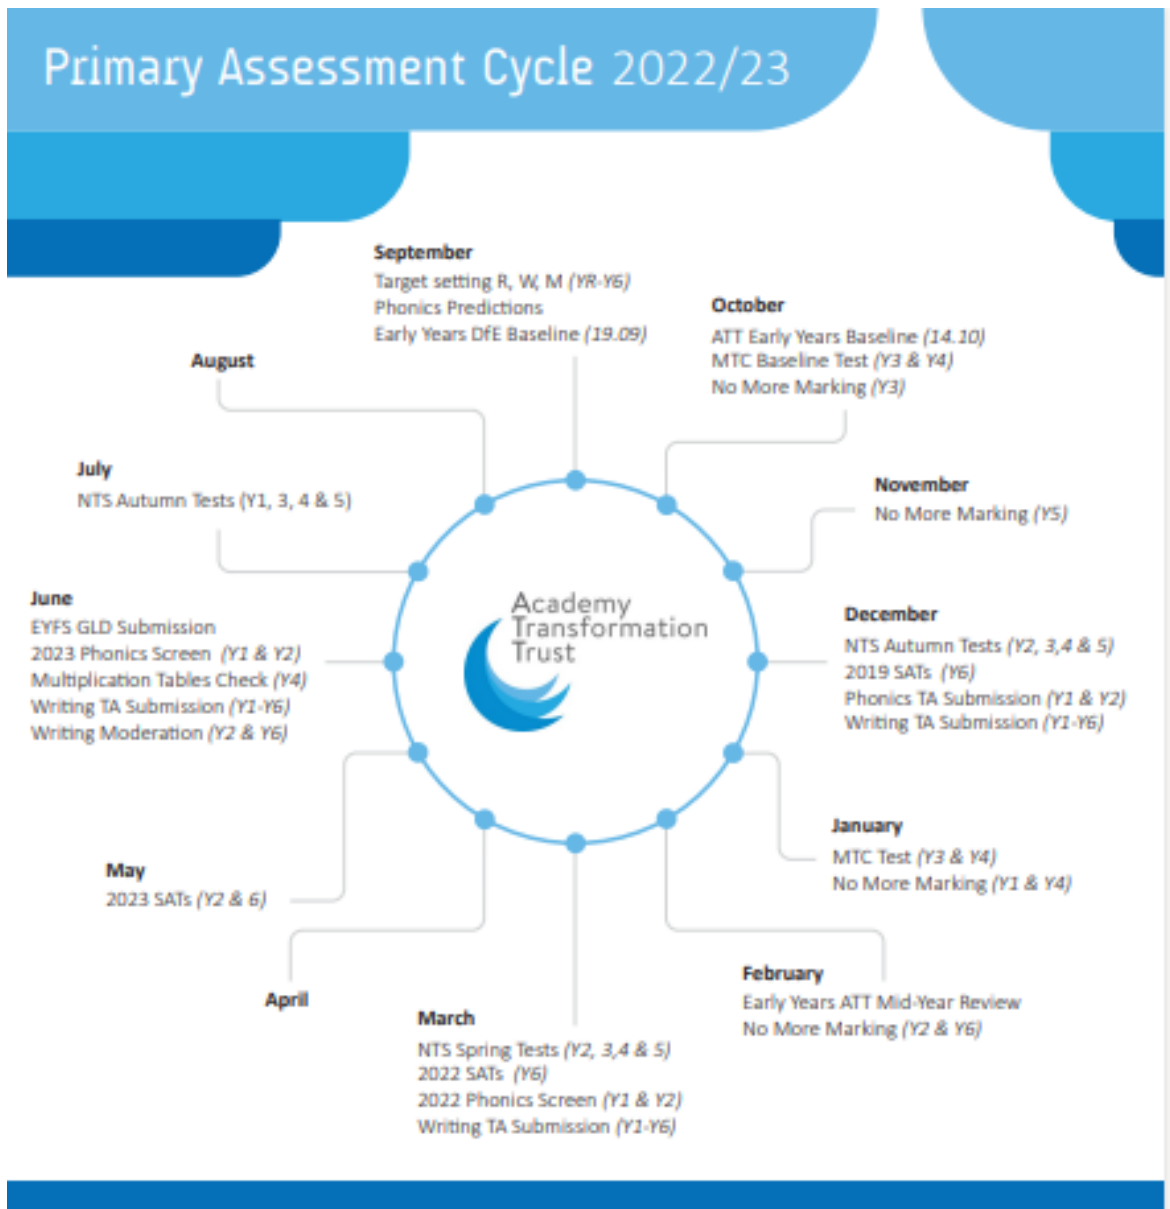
Primary Assessment Cycle 2022/23

September
Target setting R, W, M (YR-Y6)
Phonics Predictions
Early Years DfE Baseline (19.09)

October
ATT Early Years Baseline (14.10)
MTC Baseline Test (Y3 & Y4)
No More Marking (Y3)

November
No More Marking (Y5)

December
NTS Autumn Tests (Y2, 3,4 & 5)
2019 SATs (Y6)
Phonics TA Submission (Y1 & Y2)
Writing TA Submission (Y1-Y6)

January
MTC Test (Y3 & Y4)
No More Marking (Y1 & Y4)

February
Early Years ATT Mid-Year Review
No More Marking (Y2 & Y6)

March
NTS Spring Tests (Y2, 3,4 & 5)
2022 SATs (Y6)
2022 Phonics Screen (Y1 & Y2)
Writing TA Submission (Y1-Y6)

April

May
2023 SATs (Y2 & 6)

June
EYFS GLD Submission
2023 Phonics Screen (Y1 & Y2)
Multiplication Tables Check (Y4)
Writing TA Submission (Y1-Y6)
Writing Moderation (Y2 & Y6)

July
NTS Autumn Tests (Y1, 3, 4 & 5)

August

Academy Transformation Trust